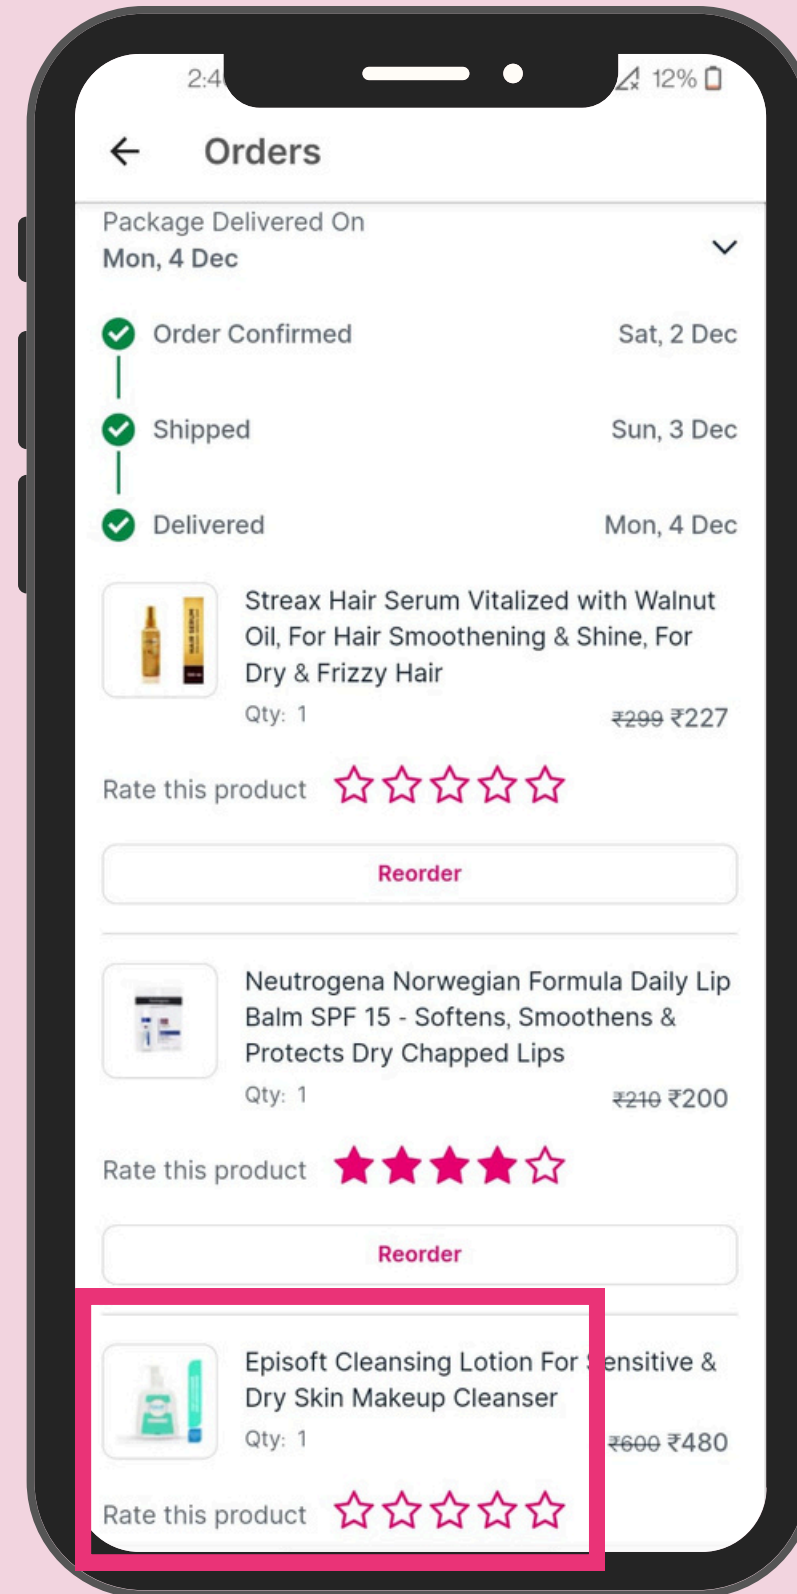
2:4

12%

Orders

Package Delivered On
Mon, 4 Dec

Order Confirmed Sat, 2 Dec

Shipped Sun, 3 Dec

Delivered Mon, 4 Dec

Streax Hair Serum Vitalized with Walnut Oil, For Hair Smoothening & Shine, For Dry & Frizzy Hair

Qty: 1

~~₹299~~ ₹227

Rate this product

Reorder

Neutrogena Norwegian Formula Daily Lip Balm SPF 15 - Softens, Smoothens & Protects Dry Chapped Lips

Qty: 1

~~₹210~~ ₹200

Rate this product

Reorder

Episoft Cleansing Lotion For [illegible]ensitive & Dry Skin Makeup Cleanser

Qty: 1

~~₹600~~ ₹480

Rate this product